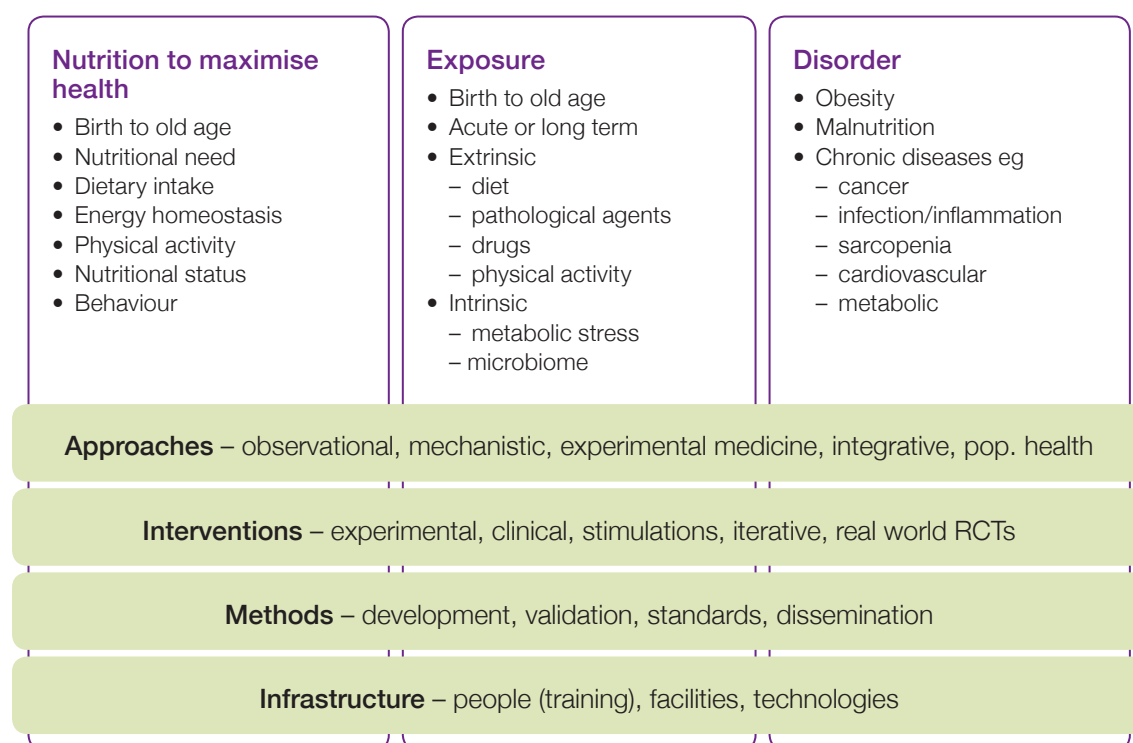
Nutrition to maximise health
- Birth to old age
- Nutritional need
- Dietary intake
- Energy homeostasis
- Physical activity
- Nutritional status
- Behaviour

Exposure
- Birth to old age
- Acute or long term
- Extrinsic
  – diet
  – pathological agents
  – drugs
  – physical activity
- Intrinsic
  – metabolic stress
  – microbiome

Disorder
- Obesity
- Malnutrition
- Chronic diseases eg
  – cancer
  – infection/inflammation
  – sarcopenia
  – cardiovascular
  – metabolic

Approaches – observational, mechanistic, experimental medicine, integrative, pop. health

Interventions – experimental, clinical, stimulations, iterative, real world RCTs

Methods – development, validation, standards, dissemination

Infrastructure – people (training), facilities, technologies